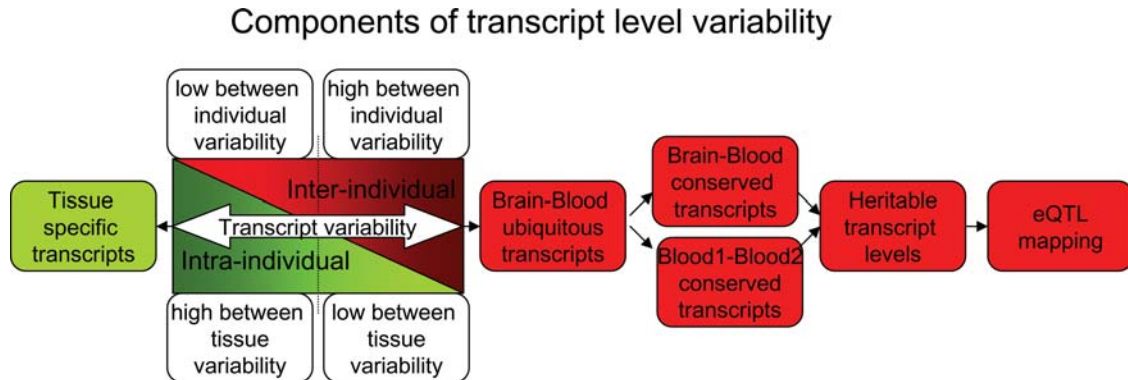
Components of transcript level variability

low between individual variability

high between individual variability

Tissue specific transcripts

Inter-individual

Transcript variability

Intra-individual

high between tissue variability

low between tissue variability

Brain-Blood ubiquitous transcripts

Brain-Blood conserved transcripts

Blood1-Blood2 conserved transcripts

Heritable transcript levels

eQTL mapping